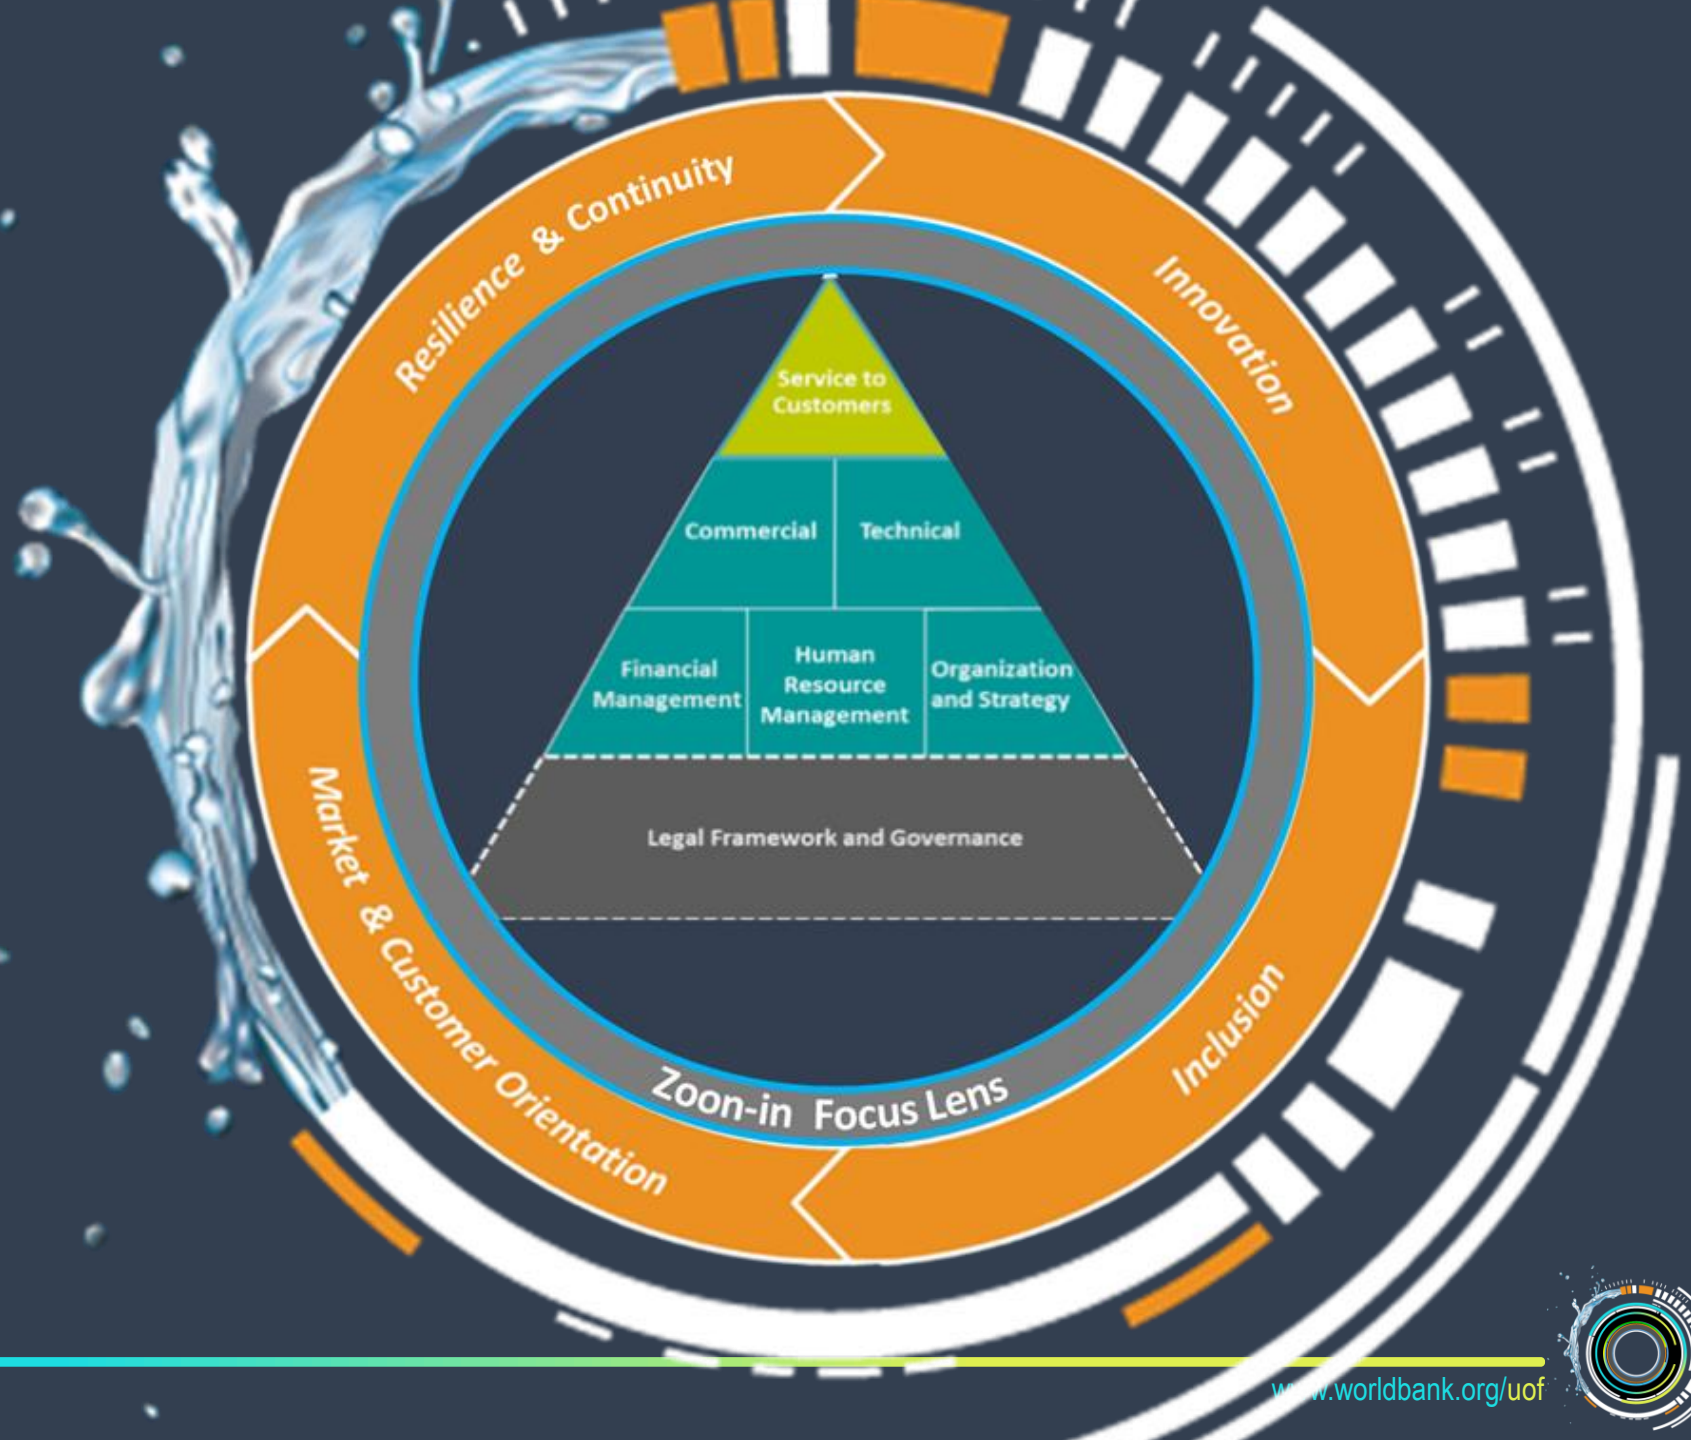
Resilience & Continuity

Innovation

Inclusion

Market & Customer Orientation

Service to Customers

Commercial

Technical

Financial Management

Human Resource Management

Organization and Strategy

Legal Framework and Governance

Zoon-in Focus Lens

www.worldbank.org/uof